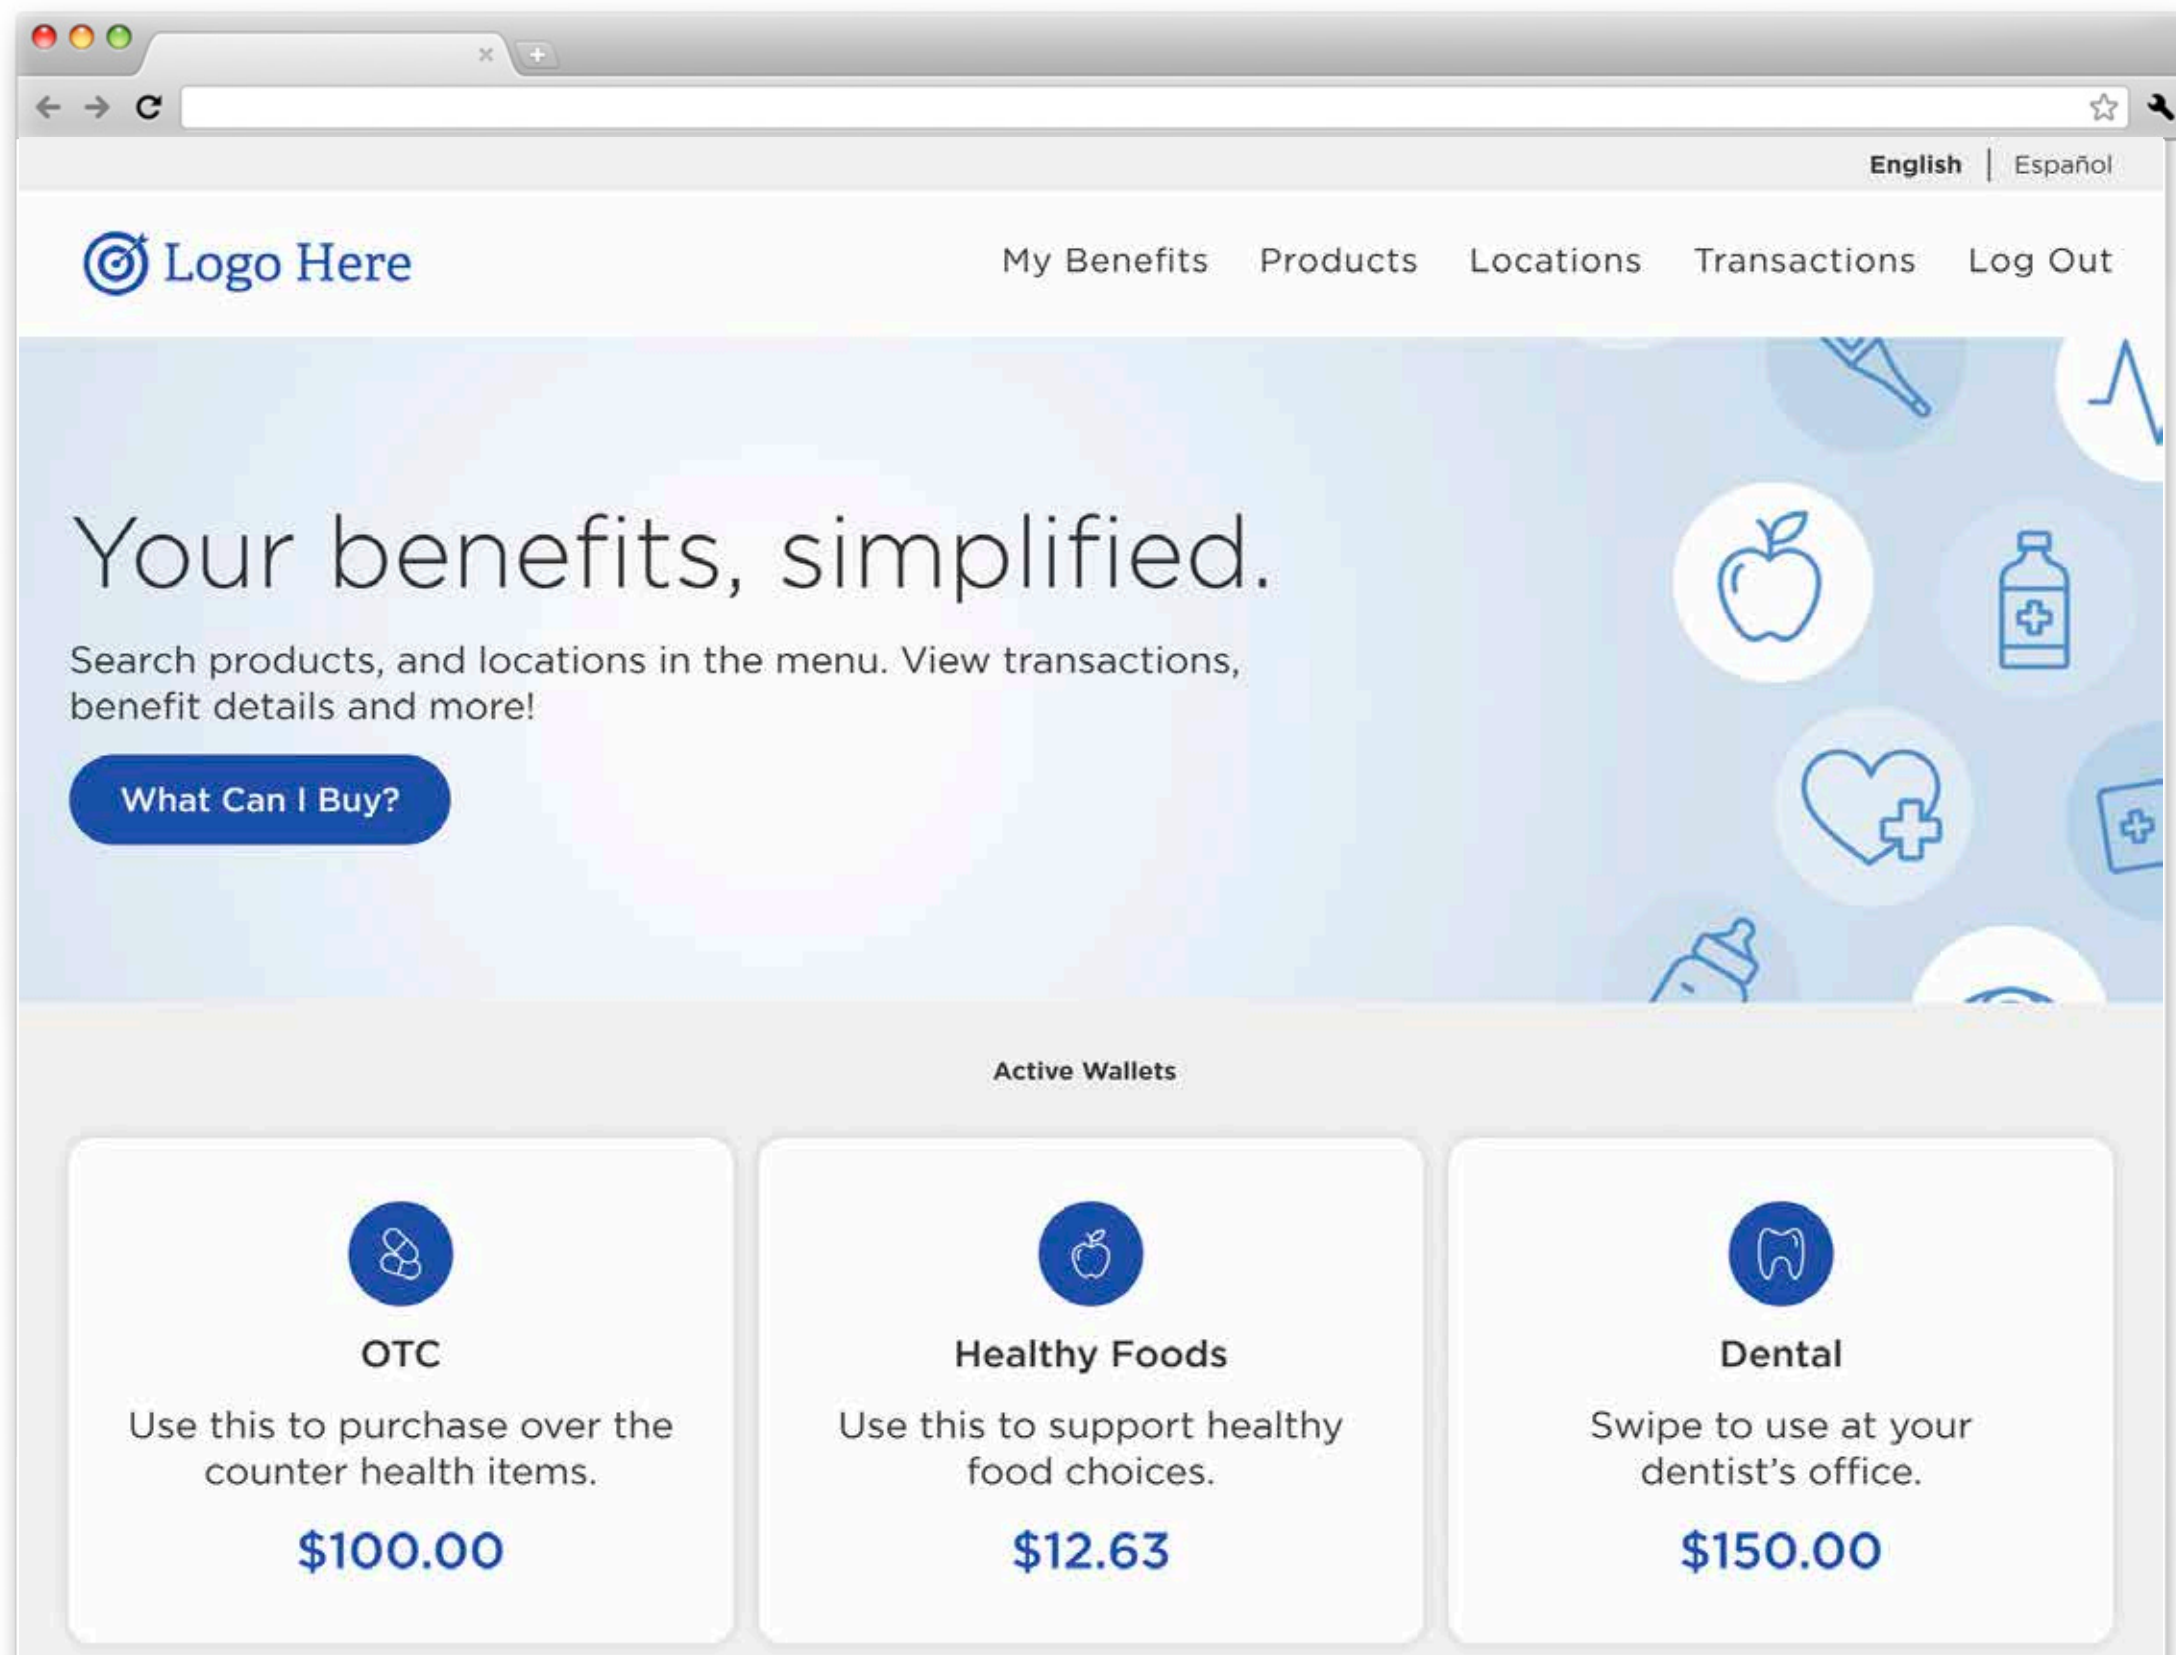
English | Español

Logo Here

My Benefits Products Locations Transactions Log Out

Your benefits, simplified.

Search products, and locations in the menu. View transactions, benefit details and more!

What Can I Buy?

Active Wallets

OTC

Use this to purchase over the counter health items.

$100.00

Healthy Foods

Use this to support healthy food choices.

$12.63

Dental

Swipe to use at your dentist's office.

$150.00